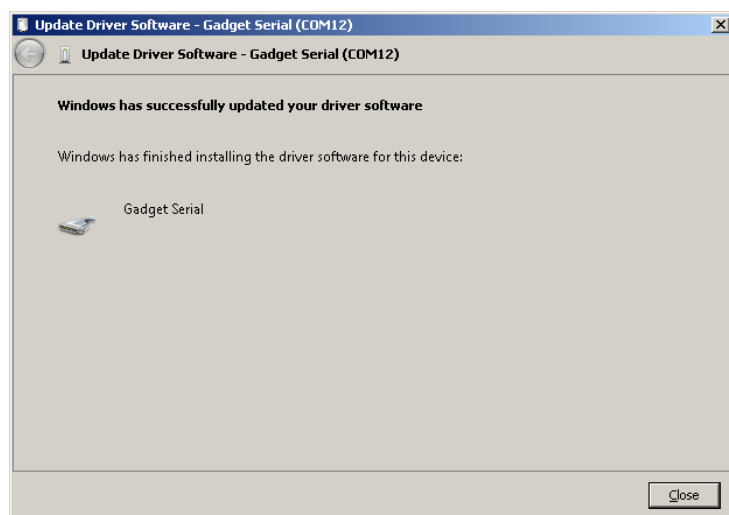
Update Driver Software - Gadget Serial (COM12)

Update Driver Software - Gadget Serial (COM12)

Windows has successfully updated your driver software

Windows has finished installing the driver software for this device:

Gadget Serial

Close